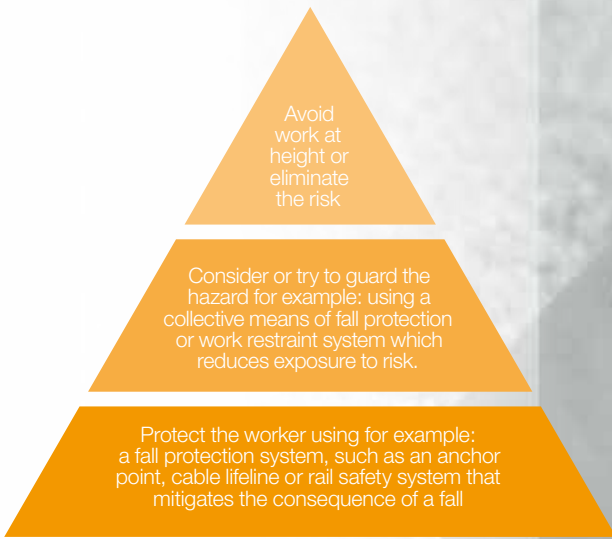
Avoid work at height or eliminate the risk

Consider or try to guard the hazard for example: using a collective means of fall protection or work restraint system which reduces exposure to risk.

Protect the worker using for example: a fall protection system, such as an anchor point, cable lifeline or rail safety system that mitigates the consequence of a fall